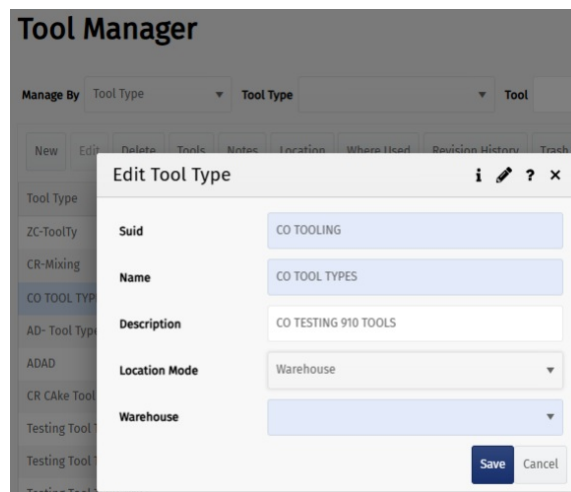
Tool Manager

Manage By Tool Type ▾ Tool Type ▾ Tool

New Edit Delete Tools Notes Location Where Used Revision History Trash

Tool Type
ZC-ToolTy
CR-Mixing
CO TOOL TYP
AD- Tool Type
ADAD
CR CAke Tool
Testing Tool
Testing Tool

Edit Tool Type i ✎ ? ×

Suid CO TOOLING

Name CO TOOL TYPES

Description CO TESTING 910 TOOLS

Location Mode Warehouse ▾

Warehouse ▾

Save Cancel